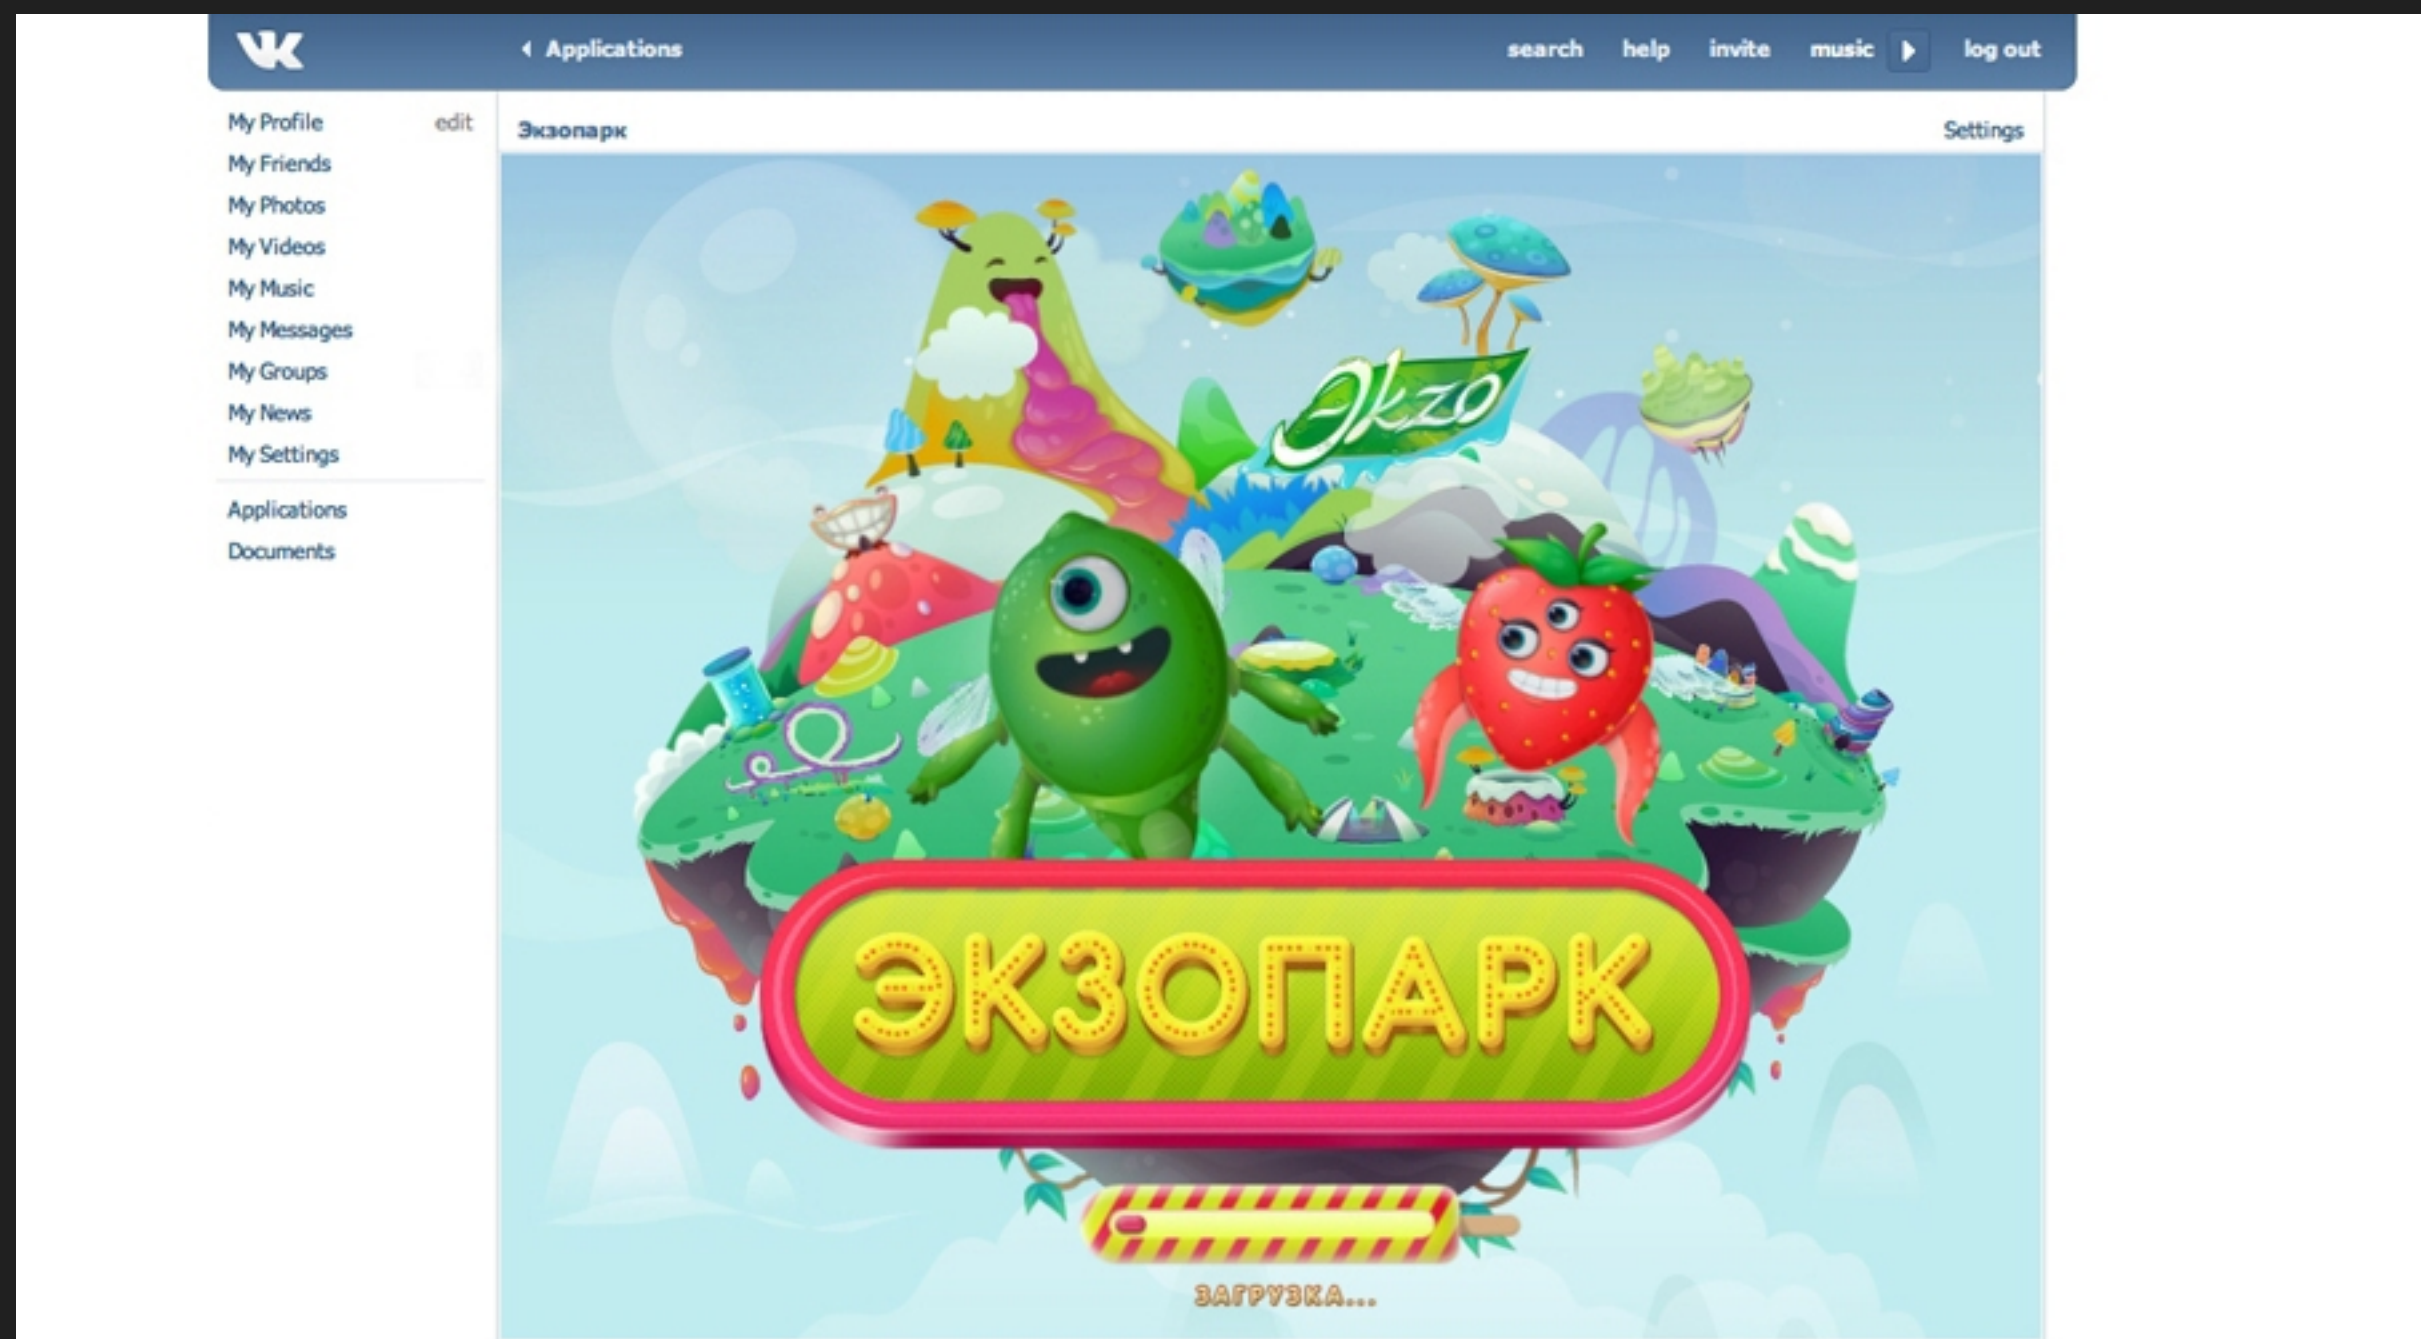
VK

Applications

search help invite music log out

My Profile edit
My Friends
My Photos
My Videos
My Music
My Messages
My Groups
My News
My Settings

Applications
Documents

Экзопарк

Settings

Эkzo

ЭКЗОПАРК

ЗАГРУЗКА...